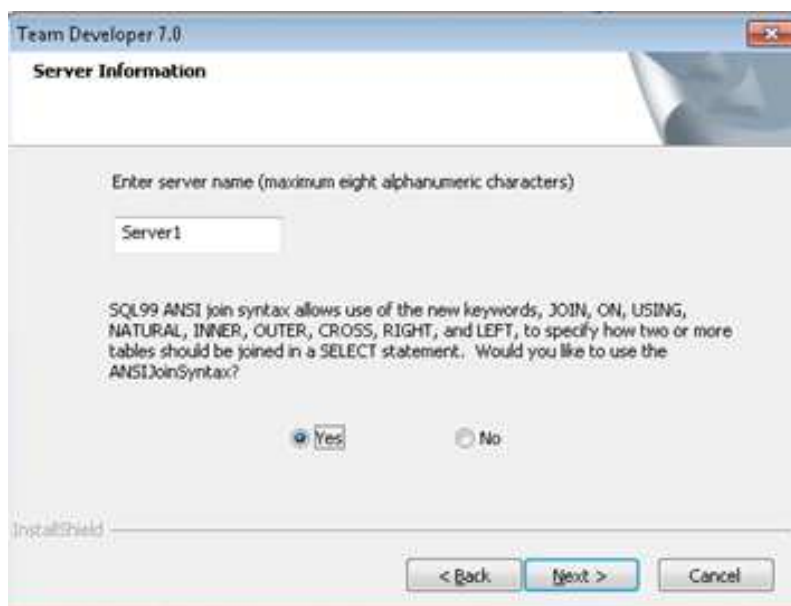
Team Developer 7.0

Server Information

Enter server name (maximum eight alphanumeric characters)

Server1

SQL99 ANSI join syntax allows use of the new keywords, JOIN, ON, USING, NATURAL, INNER, OUTER, CROSS, RIGHT, and LEFT, to specify how two or more tables should be joined in a SELECT statement. Would you like to use the ANSIJoinSyntax?

Yes

No

InstallShield

< Back

Next >

Cancel